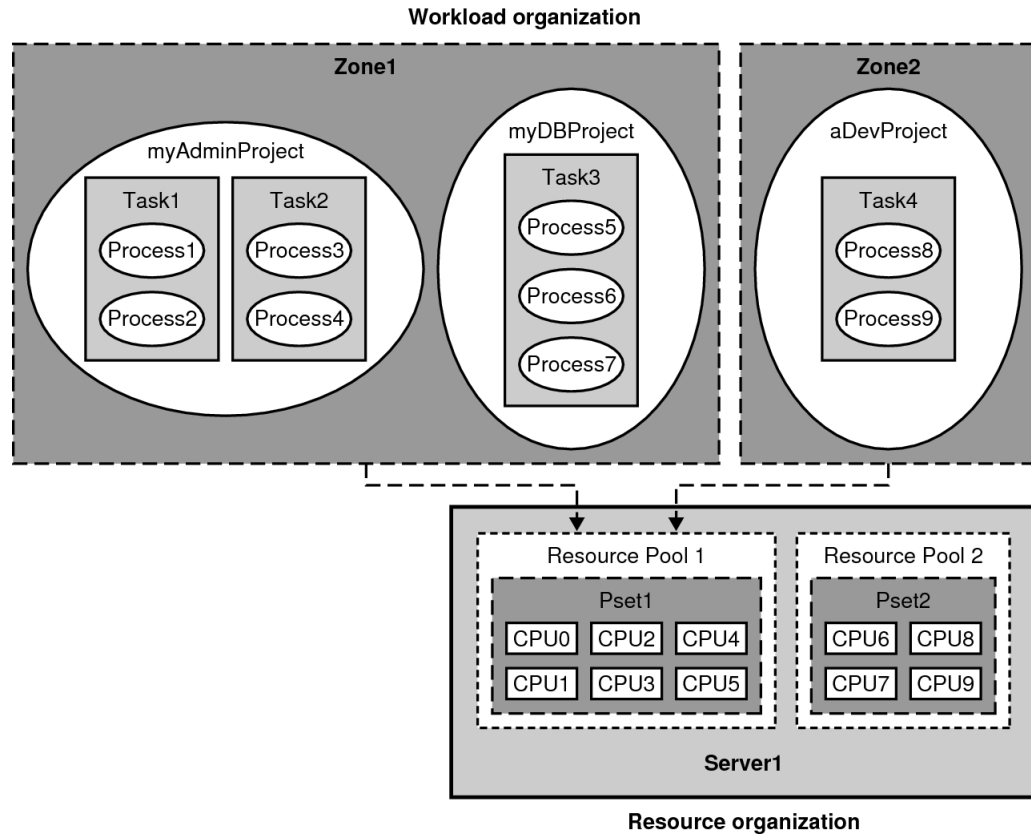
Workload organization

Zone1

myAdminProject

Task1

Process1

Process2

Task2

Process3

Process4

myDBProject

Task3

Process5

Process6

Process7

Zone2

aDevProject

Task4

Process8

Process9

Resource Pool 1

Pset1

CPU0 CPU2 CPU4

CPU1 CPU3 CPU5

Resource Pool 2

Pset2

CPU6 CPU8

CPU7 CPU9

Server1

Resource organization